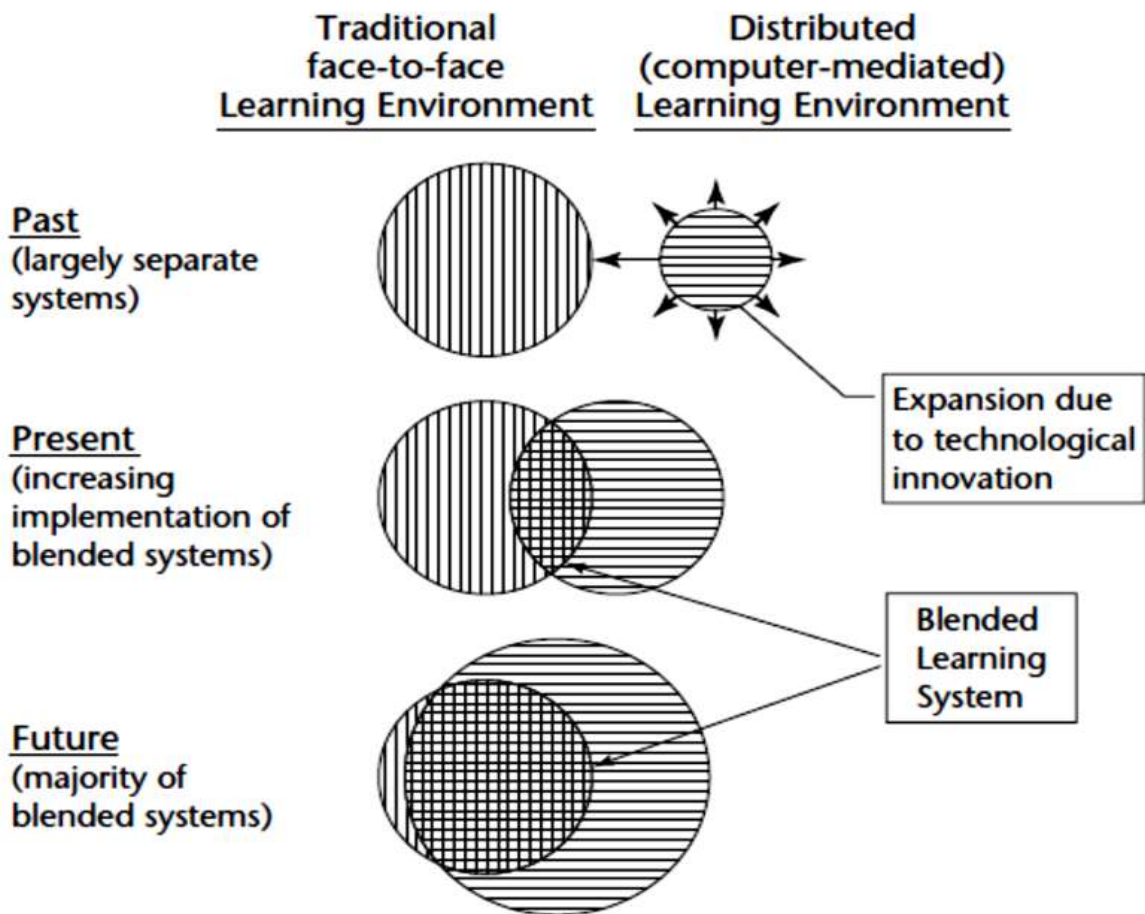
Traditional face-to-face Learning Environment

Distributed (computer-mediated) Learning Environment

Past
(largely separate systems)

Expansion due to technological innovation

Present
(increasing implementation of blended systems)

Blended Learning System

Future
(majority of blended systems)